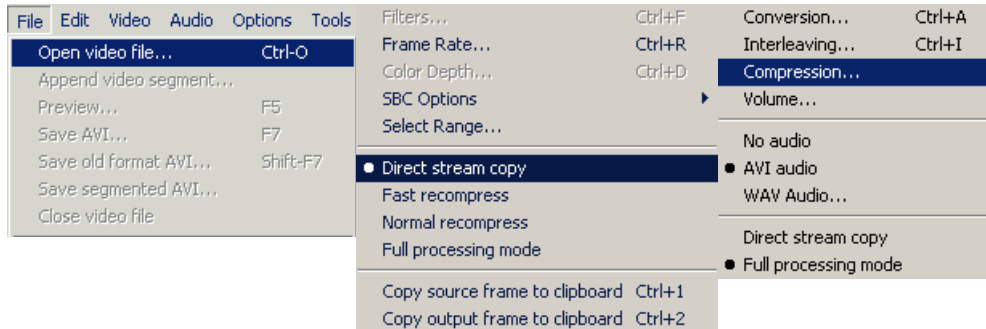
File Edit Video Audio Options Tools

Open video file... Ctrl-O
Append video segment...
Preview... F5
Save AVI... F7
Save old format AVI... Shift-F7
Save segmented AVI...
Close video file

Filters... Ctrl+F
Frame Rate... Ctrl+R
Color Depth... Ctrl+D
SBC Options
Select Range...

Direct stream copy
Fast recompress
Normal recompress
Full processing mode

Copy source frame to clipboard Ctrl+1
Copy output frame to clipboard Ctrl+2

Conversion... Ctrl+A
Interleaving... Ctrl+I
Compression...
Volume...

No audio
AVI audio
WAV Audio...

Direct stream copy
Full processing mode